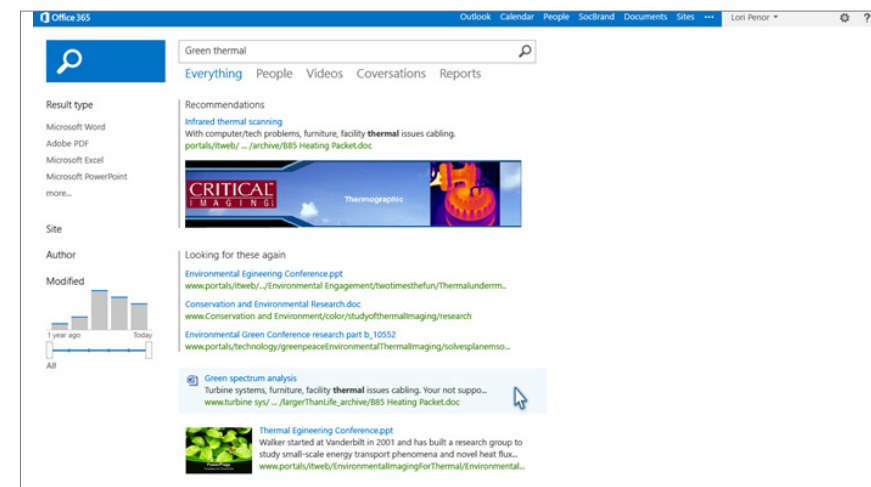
Office 365

Outlook Calendar People SocBrand Documents Sites ••• Lori Penor ▾

Green thermal

Everything People Videos Coversations Reports

Result type

Microsoft Word

Adobe PDF

Microsoft Excel

Microsoft PowerPoint

more...

Site

Author

Modified

1 year ago Today

All

Recommendations

Infrared thermal scanning

With computer/tech problems, furniture, facility **thermal** issues cabling.

portals/itweb/ ... /archive/B85 Heating Packet.doc

CRITICAL IMAGING

Thermographic

Looking for these again

Environmental Egineering Conference.ppt

www.portals/itweb/.../Environmental Engagement/twotimesthefun/Thermalunderm...

Conservation and Environmental Research.doc

www.Conservation and Environment/color/studyofthermalImaging/research

Environmental Green Conference research part b_10552

www.portals/technology/greenpeaceEnvironmentalThermalImaging/solvesplanemso...

Green spectrum analysis

Turbine systems, furniture, facility **thermal** issues cabling. Your not suppo...

www.turbine sys/ ... /largerThanLife_archive/B85 Heating Packet.doc

Thermal Egineering Conference.ppt

Walker started at Vanderbilt in 2001 and has built a research group to study small-scale energy transport phenomena and novel heat flux...

www.portals/itweb/EnvironmentalImagingForThermal/Environmental...